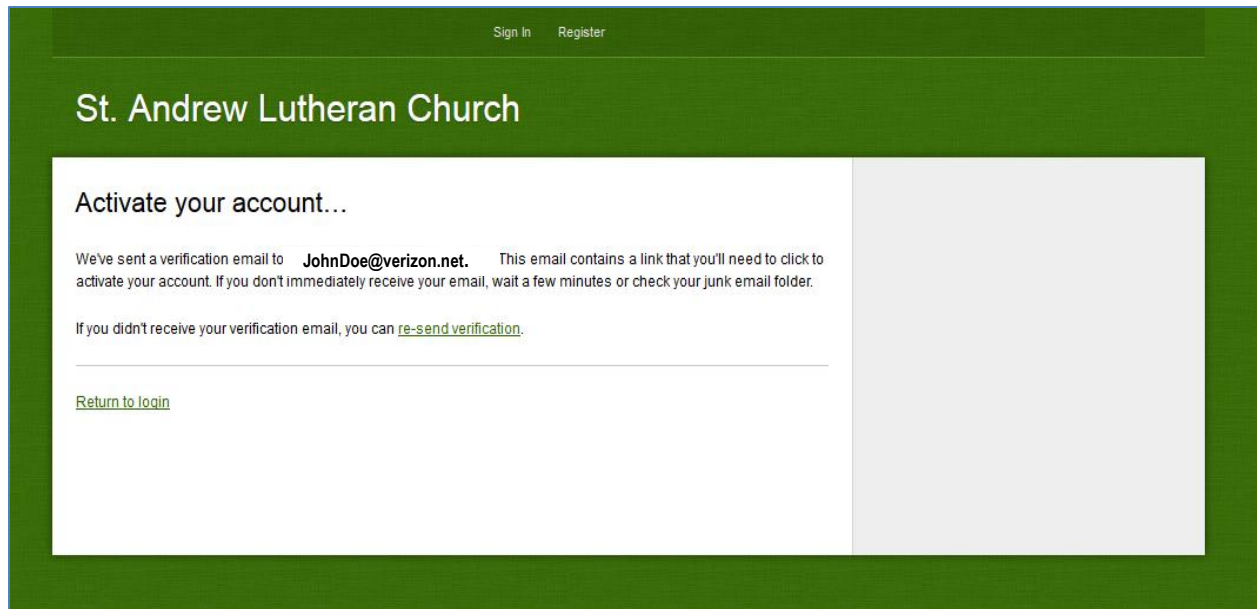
Sign In Register

St. Andrew Lutheran Church

Activate your account…

We've sent a verification email to JohnDoe@verizon.net. This email contains a link that you'll need to click to activate your account. If you don't immediately receive your email, wait a few minutes or check your junk email folder.

If you didn't receive your verification email, you can re-send verification.

Return to login